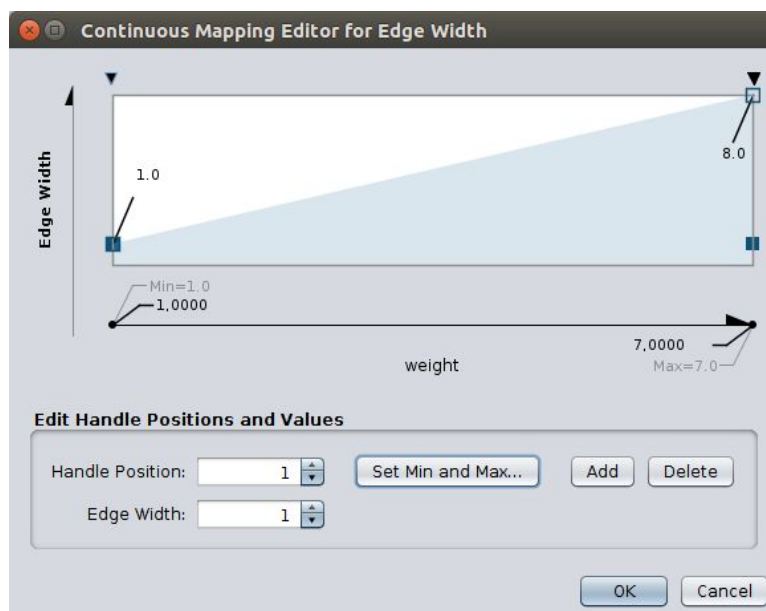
Continuous Mapping Editor for Edge Width

Edge Width

1.0

8.0

Min=1.0
1,0000

7,0000
Max=7.0

weight

Edit Handle Positions and Values

Handle Position: 1

Set Min and Max...

Add

Delete

Edge Width: 1

OK

Cancel